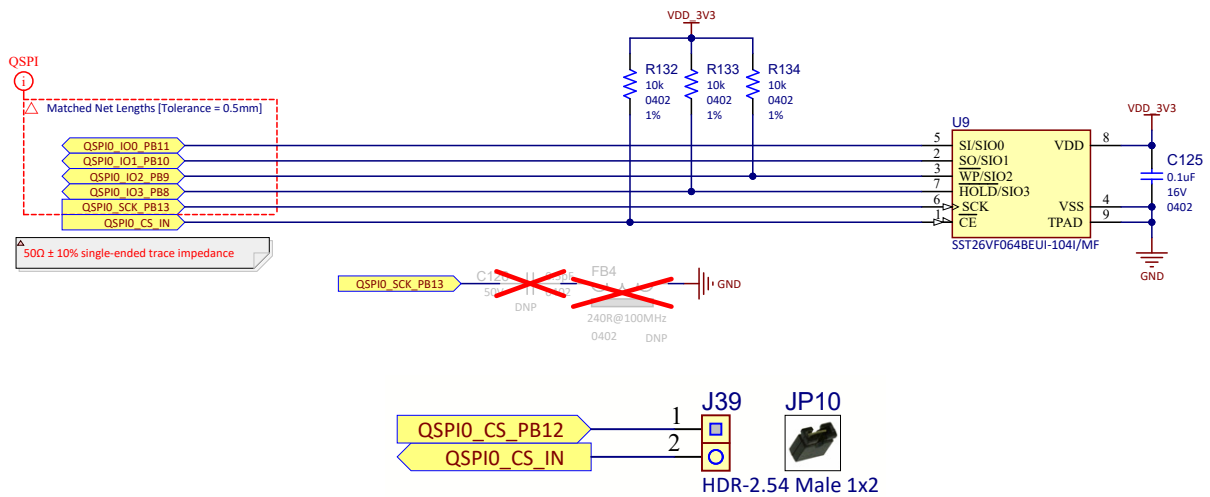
VDD_3V3

QSPI

Matched Net Lengths [Tolerance = 0.5mm]

R132
10k
0402
1%

R133
10k
0402
1%

R134
10k
0402
1%

U9

QSPI0_IO0_PB11
QSPI0_IO1_PB10
QSPI0_IO2_PB9
QSPI0_IO3_PB8
QSPI0_SCK_PB13
QSPI0_CS_IN

5 SI/SIO0
2 SO/SIO1
3 $\overline{WP}$/SIO2
7 $\overline{HOLD}$/SIO3
6 SCK
1 $\overline{CE}$

VDD 8
VSS 4
TPAD 9

SST26VF064BEUI-104I/MF

VDD_3V3

C125
0.1uF
16V
0402

GND

50Ω ± 10% single-ended trace impedance

QSPI0_SCK_PB13

C12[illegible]
50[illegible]
DNP

FB4
240R@100MHz
0402 DNP

GND

J39
1
2
QSPI0_CS_PB12
QSPI0_CS_IN

JP10

HDR-2.54 Male 1x2